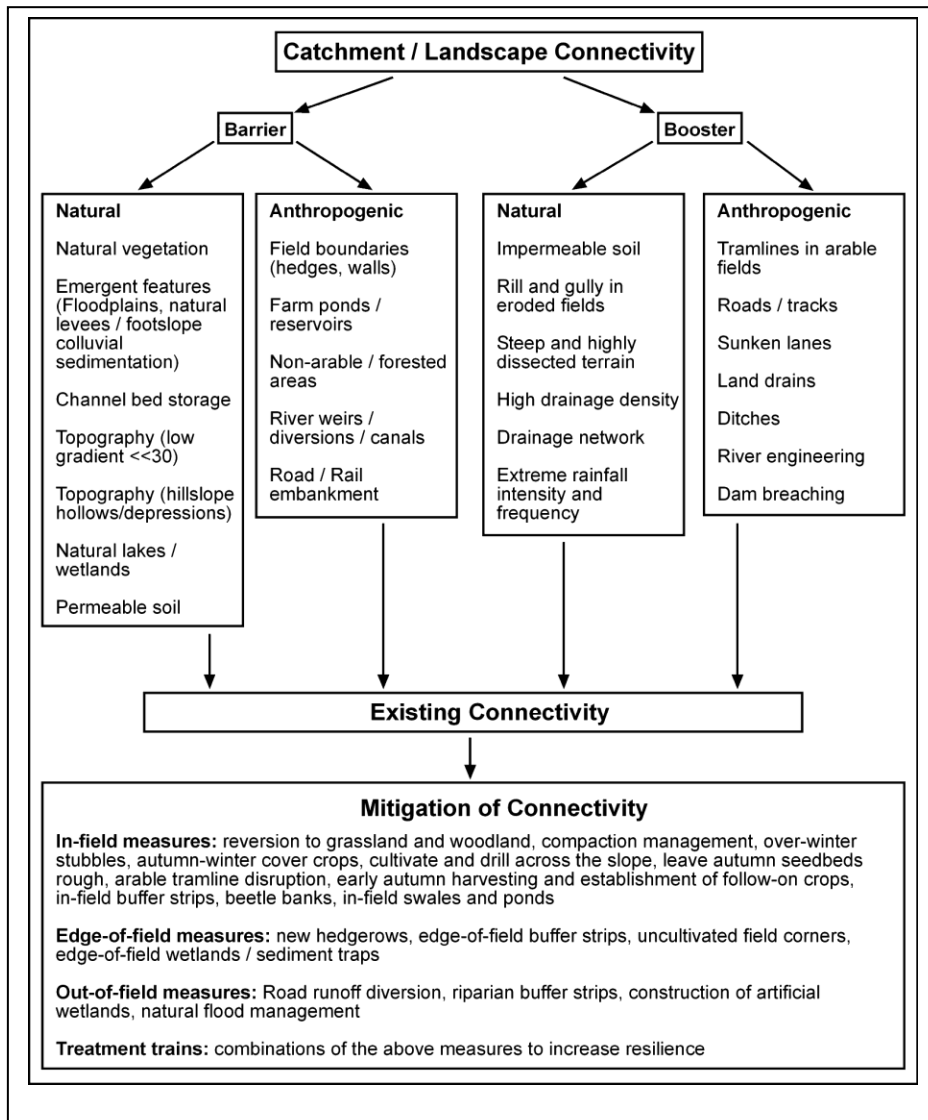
Catchment / Landscape Connectivity

Barrier

Booster

Natural

Natural vegetation

Emergent features (Floodplains, natural levees / footslope colluvial sedimentation)

Channel bed storage

Topography (low gradient <<30)

Topography (hillslope hollows/depressions)

Natural lakes / wetlands

Permeable soil

Anthropogenic

Field boundaries (hedges, walls)

Farm ponds / reservoirs

Non-arable / forested areas

River weirs / diversions / canals

Road / Rail embankment

Natural

Impermeable soil

Rill and gully in eroded fields

Steep and highly dissected terrain

High drainage density

Drainage network

Extreme rainfall intensity and frequency

Anthropogenic

Tramlines in arable fields

Roads / tracks

Sunken lanes

Land drains

Ditches

River engineering

Dam breaching

Existing Connectivity

Mitigation of Connectivity

In-field measures: reversion to grassland and woodland, compaction management, over-winter stubbles, autumn-winter cover crops, cultivate and drill across the slope, leave autumn seedbeds rough, arable tramline disruption, early autumn harvesting and establishment of follow-on crops, in-field buffer strips, beetle banks, in-field swales and ponds

Edge-of-field measures: new hedgerows, edge-of-field buffer strips, uncultivated field corners, edge-of-field wetlands / sediment traps

Out-of-field measures: Road runoff diversion, riparian buffer strips, construction of artificial wetlands, natural flood management

Treatment trains: combinations of the above measures to increase resilience